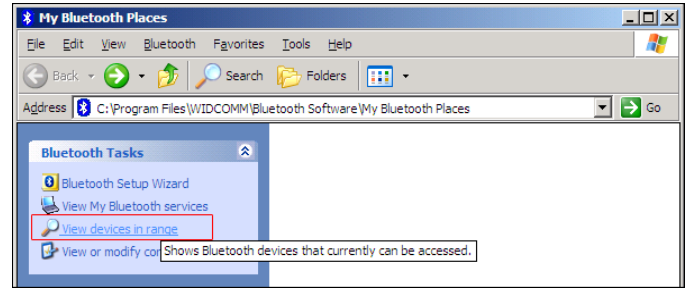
My Bluetooth Places

File Edit View Bluetooth Favorites Tools Help

Back Search Folders

Address C:\Program Files\WIDCOMM\Bluetooth Software\My Bluetooth Places Go

Bluetooth Tasks

Bluetooth Setup Wizard

View My Bluetooth services

View devices in range

View or modify co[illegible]

Shows Bluetooth devices that currently can be accessed.